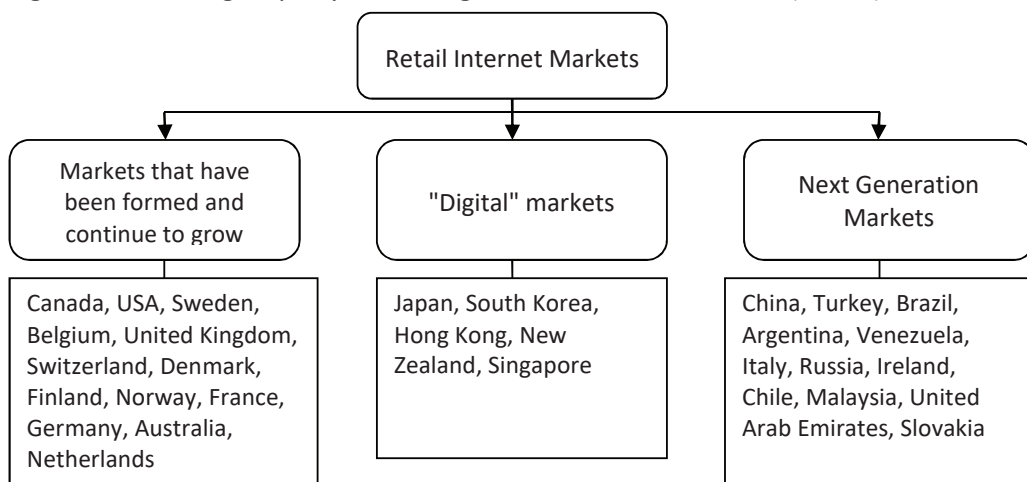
Retail Internet Markets

Markets that have been formed and continue to grow

Canada, USA, Sweden, Belgium, United Kingdom, Switzerland, Denmark, Finland, Norway, France, Germany, Australia, Netherlands

"Digital" markets

Japan, South Korea, Hong Kong, New Zealand, Singapore

Next Generation Markets

China, Turkey, Brazil, Argentina, Venezuela, Italy, Russia, Ireland, Chile, Malaysia, United Arab Emirates, Slovakia